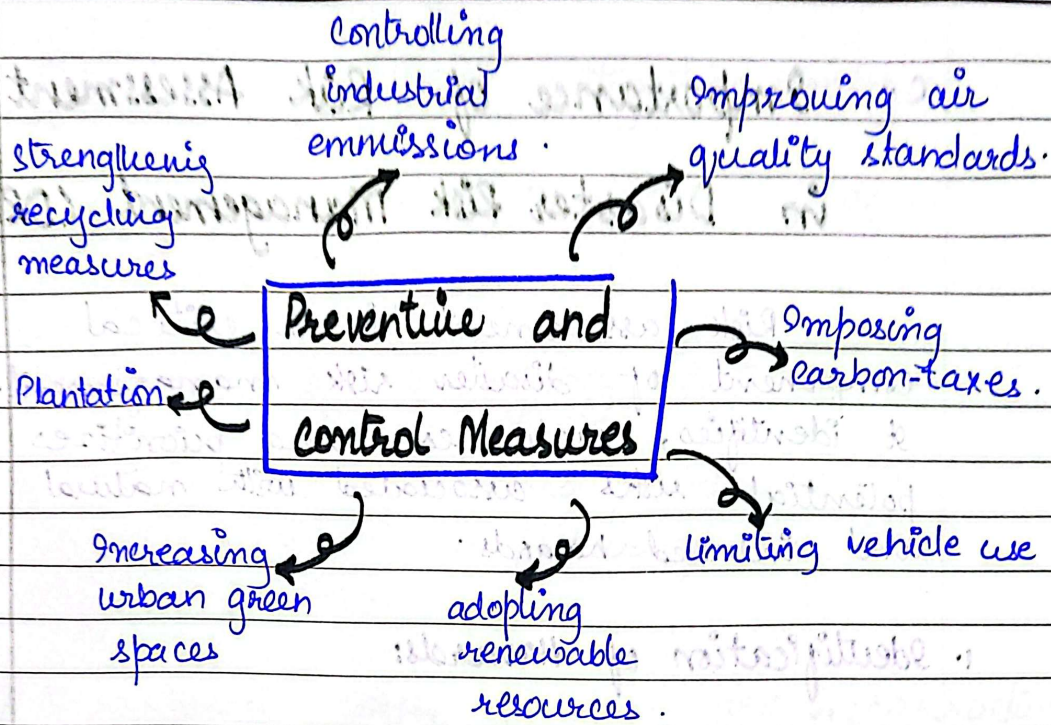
Controlling industrial emmissions.

Improving air quality standards.

strengthenig recycling measures

Preventive and control Measures

Imposing carbon-taxes.

Plantation

Limiting vehicle use

Increasing urban green spaces

adopting renewable resources.